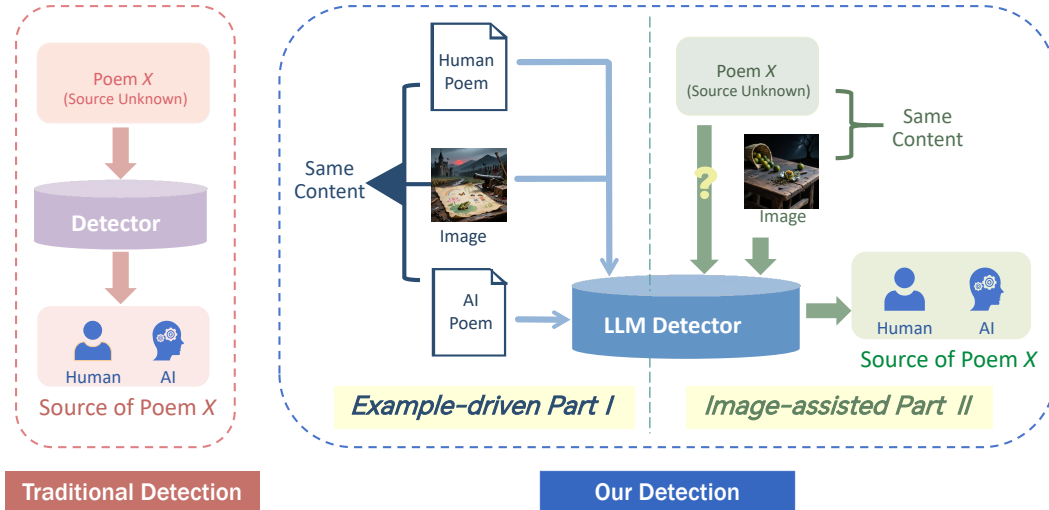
Poem $X$
(Source Unknown)

Detector

Human AI

Source of Poem $X$

Traditional Detection

Human Poem

Same Content

Image

AI Poem

LLM Detector

Example-driven Part I

Poem $X$
(Source Unknown)

Same Content

?

Image

Human AI

Source of Poem $X$

Image-assisted Part II

Our Detection